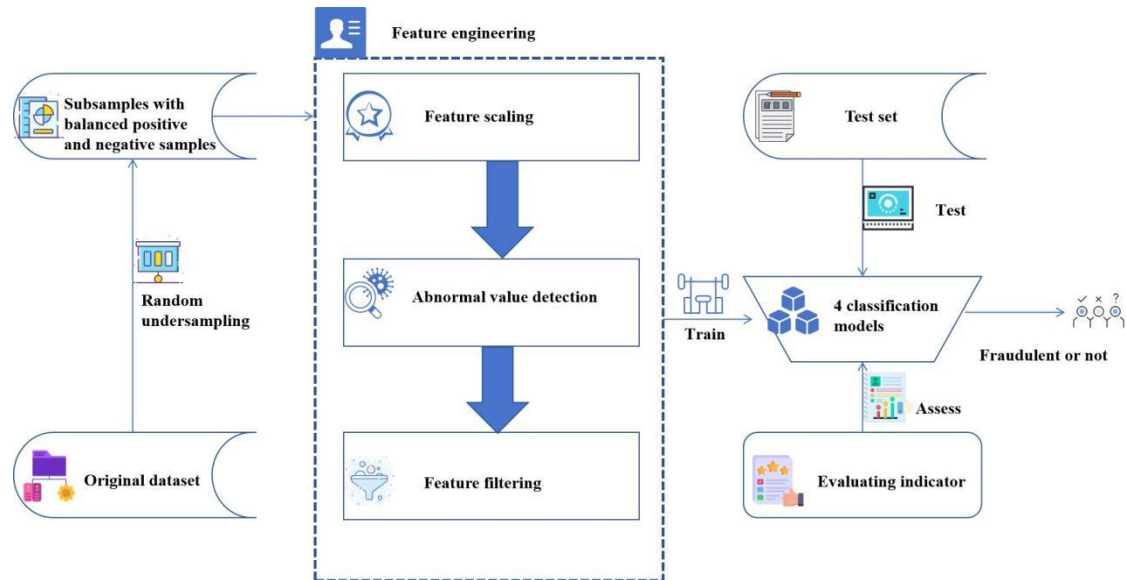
Feature engineering

Subsamples with balanced positive and negative samples

Feature scaling

Test set

Test

Random undersampling

Abnormal value detection

Train

4 classification models

Fraudulent or not

Assess

Original dataset

Feature filtering

Evaluating indicator